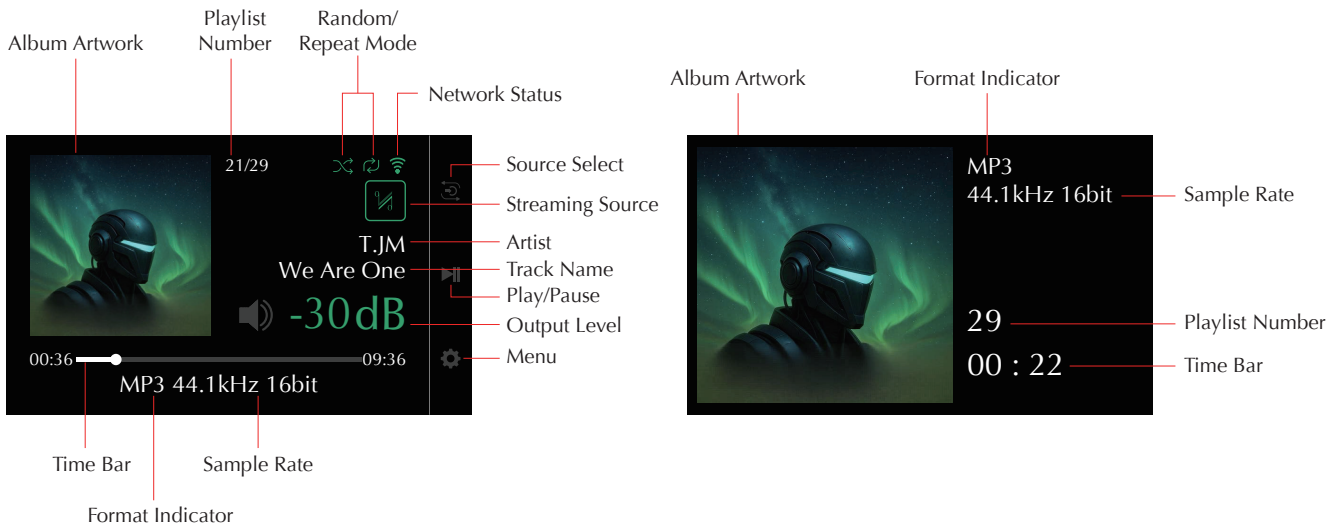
Album Artwork

Playlist Number

Random/ Repeat Mode

Network Status

21/29

Source Select

Streaming Source

T.JM

Artist

We Are One

Track Name

Play/Pause

-30dB

Output Level

00:36

09:36

Menu

MP3 44.1kHz 16bit

Time Bar

Sample Rate

Format Indicator

Album Artwork

Format Indicator

MP3

44.1kHz 16bit

Sample Rate

29

Playlist Number

00 : 22

Time Bar